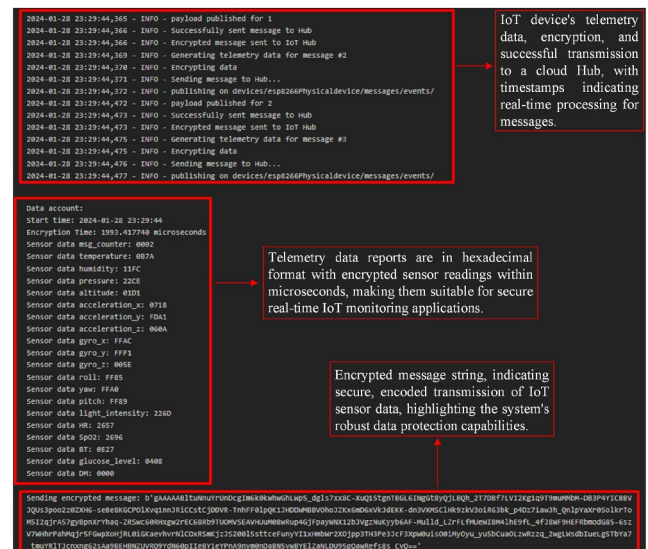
2024-01-28 23:29:44,365 - INFO - payload published for 1
2024-01-28 23:29:44,366 - INFO - Successfully sent message to Hub
2024-01-28 23:29:44,366 - INFO - Encrypted message sent to IoT Hub
2024-01-28 23:29:44,369 - INFO - Generating telemetry data for message #2
2024-01-28 23:29:44,370 - INFO - Encrypting data
2024-01-28 23:29:44,371 - INFO - Sending message to Hub...
2024-01-28 23:29:44,372 - INFO - publishing on devices/esp8266Physicaldevice/messages/events/
2024-01-28 23:29:44,472 - INFO - payload published for 2
2024-01-28 23:29:44,473 - INFO - Successfully sent message to Hub
2024-01-28 23:29:44,473 - INFO - Encrypted message sent to IoT Hub
2024-01-28 23:29:44,475 - INFO - Generating telemetry data for message #3
2024-01-28 23:29:44,475 - INFO - Encrypting data
2024-01-28 23:29:44,476 - INFO - Sending message to Hub...
2024-01-28 23:29:44,477 - INFO - publishing on devices/esp8266Physicaldevice/messages/events/

IoT device's telemetry data, encryption, and successful transmission to a cloud Hub, with timestamps indicating real-time processing for messages.

Data account:
Start time: 2024-01-28 23:29:44
Encryption Time: 1993.417740 microseconds
Sensor data msg_counter: 0002
Sensor data temperature: 0B7A
Sensor data humidity: 11FC
Sensor data pressure: 22CE
Sensor data altitude: 01D1
Sensor data acceleration_x: 0718
Sensor data acceleration_y: FDA1
Sensor data acceleration_z: 060A
Sensor data gyro_x: FFAC
Sensor data gyro_y: FFF1
Sensor data gyro_z: 005E
Sensor data roll: FF85
Sensor data yaw: FFA0
Sensor data pitch: FF89
Sensor data light_intensity: 226D
Sensor data HR: 2657
Sensor data SpO2: 2696
Sensor data BT: 0E27
Sensor data glucose_level: 0408
Sensor data DM: 0000

Telemetry data reports are in hexadecimal format with encrypted sensor readings within microseconds, making them suitable for secure real-time IoT monitoring applications.

Encrypted message string, indicating secure, encoded transmission of IoT sensor data, highlighting the system's robust data protection capabilities.

Sending encrypted message: b'gAAAAABltuNnuYrUmDcgIm6kOkwhwGhLwp5_dgls7xx8C-XuQ1StgnT8GL6INgGtByQjL8Qh_2T7DBf7LVI2Kg1q9T9muMhbM-DB3P4YIC8BVJQUs3poo2z0ZXHG-se8eBGCPOlXvq1nnJRiCCstCjDDVR-TmhFF0lpQK1JHDDWMBVOhoJZXx6mD6xVkJdEKK-dn3VXMSClHk9zkV3oiR63bk_p4Dz7iaw3h_QnlpYaXr0SolkrToMSI2qjrAS7gy8pnXrYhaq-ZRSwc60RHxgw2rEC68Rb9TUOMVSEAVHUuM0BwRup4GjFpayWNX12bJVgzNuKyyb6AF-Mulld_LZrFLfMuew1BM4lhE9fL_4fJ8WF9HEFRbmodG0S-6szV7W0hrPahMqjrSFGwpXoHjRL0iGKaevhvrNlCOxRSmCjzJS200lSsttceFunyYIiXHmbWr2XOjpp3TH3Pe33cFJSXpW0uis00iMyOyu_yuSbCuaOLzwRzzq_2wgLWsdbIueLgSTbYa7tmuYRlTJcnxn625Aa9BEHBNZUVRQ9YdN60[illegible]EYvPnA9nvm0nDaBN5vWBYElZaNLDU9Se0aWRefs8s_CvQ=='